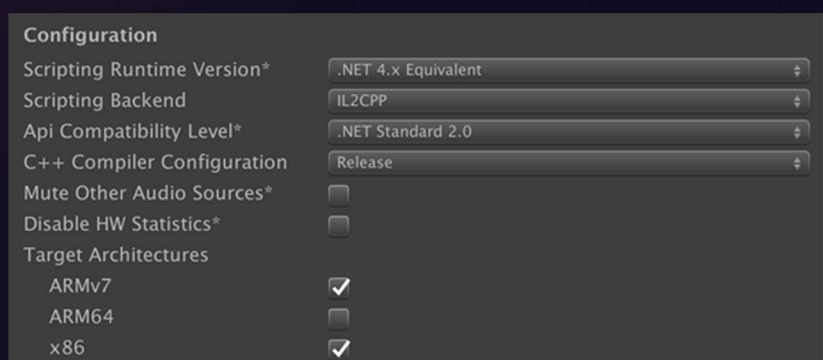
Configuration

Scripting Runtime Version* .NET 4.x Equivalent

Scripting Backend IL2CPP

Api Compatibility Level* .NET Standard 2.0

C++ Compiler Configuration Release

Mute Other Audio Sources*

Disable HW Statistics*

Target Architectures

ARMv7

ARM64

x86